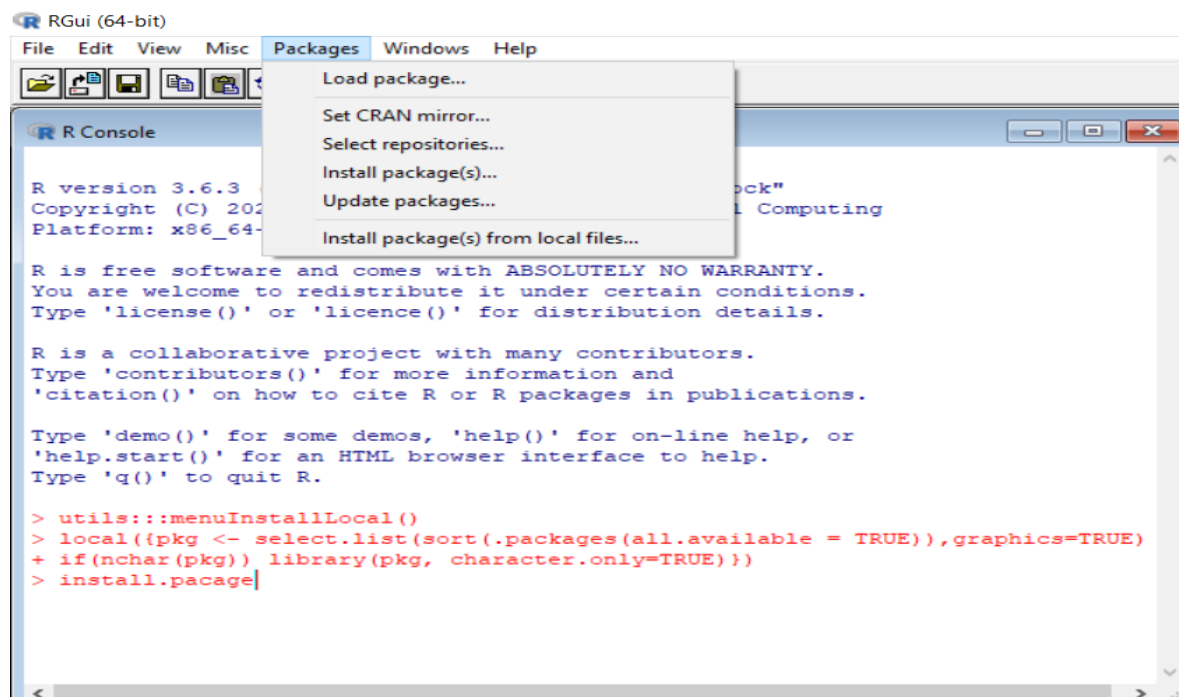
RGui (64-bit)

File Edit View Misc Packages Windows Help

Load package...
Set CRAN mirror...
Select repositories...
Install package(s)...
Update packages...
Install package(s) from local files...

R Console

R version 3.6.3 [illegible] ock"
Copyright (C) 202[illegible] l Computing
Platform: x86_64-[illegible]

R is free software and comes with ABSOLUTELY NO WARRANTY.
You are welcome to redistribute it under certain conditions.
Type 'license()' or 'licence()' for distribution details.

R is a collaborative project with many contributors.
Type 'contributors()' for more information and
'citation()' on how to cite R or R packages in publications.

Type 'demo()' for some demos, 'help()' for on-line help, or
'help.start()' for an HTML browser interface to help.
Type 'q()' to quit R.

> utils:::menuInstallLocal()
> local({pkg <- select.list(sort(.packages(all.available = TRUE)),graphics=TRUE)
+ if(nchar(pkg)) library(pkg, character.only=TRUE)})
> install.pacage